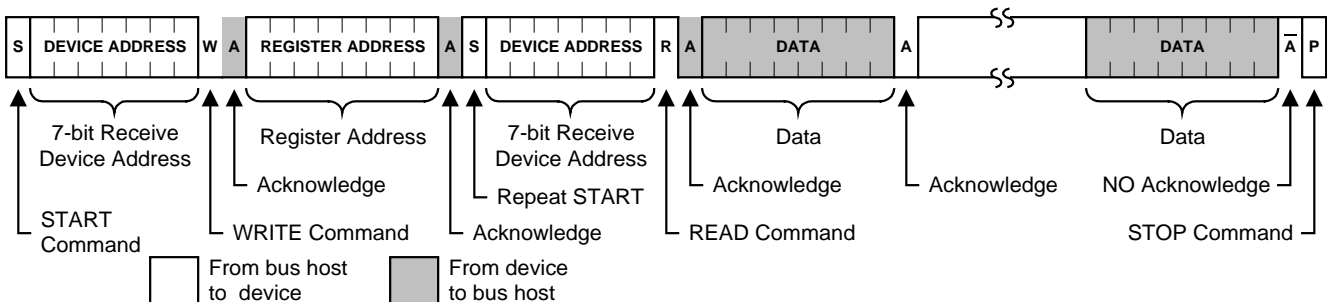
S DEVICE ADDRESS W A REGISTER ADDRESS A S DEVICE ADDRESS R A DATA A DATA $\overline{A}$ P

7-bit Receive Device Address

Register Address

7-bit Receive Device Address

Data

Data

Acknowledge

Repeat START

Acknowledge

Acknowledge

NO Acknowledge

START Command

WRITE Command

Acknowledge

READ Command

STOP Command

From bus host to device

From device to bus host